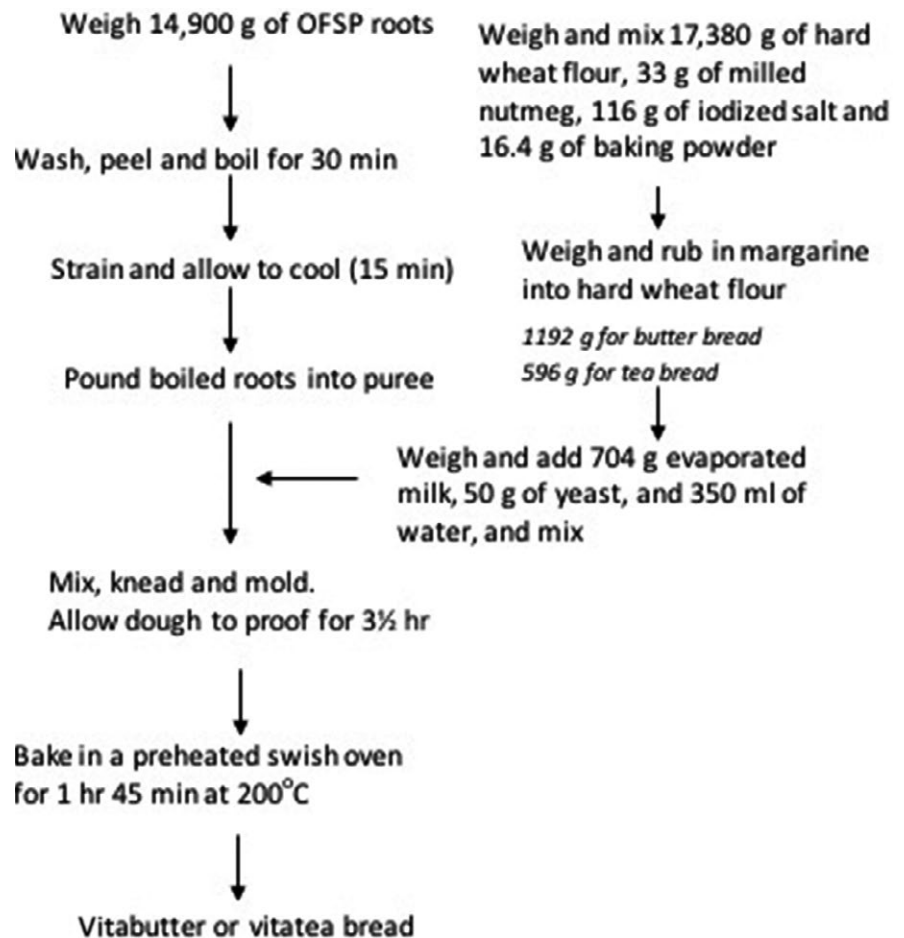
Weigh 14,900 g of OFSP roots

Wash, peel and boil for 30 min

Strain and allow to cool (15 min)

Pound boiled roots into puree

Weigh and mix 17,380 g of hard wheat flour, 33 g of milled nutmeg, 116 g of iodized salt and 16.4 g of baking powder

Weigh and rub in margarine into hard wheat flour

*1192 g for butter bread*
*596 g for tea bread*

Weigh and add 704 g evaporated milk, 50 g of yeast, and 350 ml of water, and mix

Mix, knead and mold.
Allow dough to proof for 3½ hr

Bake in a preheated swish oven for 1 hr 45 min at 200°C

Vitabutter or vitatea bread